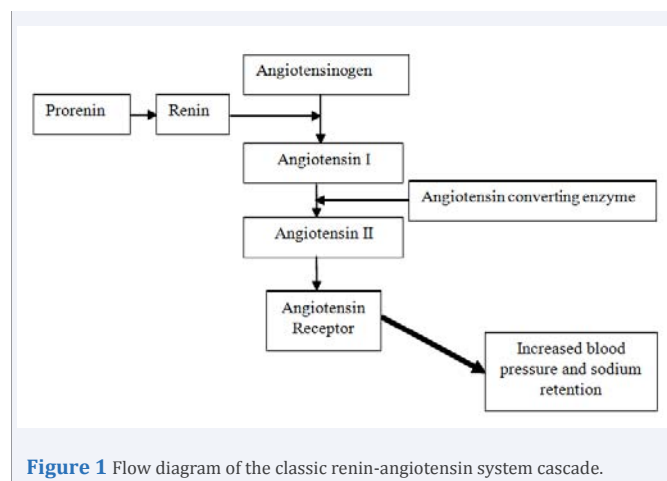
Angiotensinogen

Prorenin

Renin

Angiotensin I

Angiotensin converting enzyme

Angiotensin II

Angiotensin Receptor

Increased blood pressure and sodium retention

**Figure 1** Flow diagram of the classic renin-angiotensin system cascade.